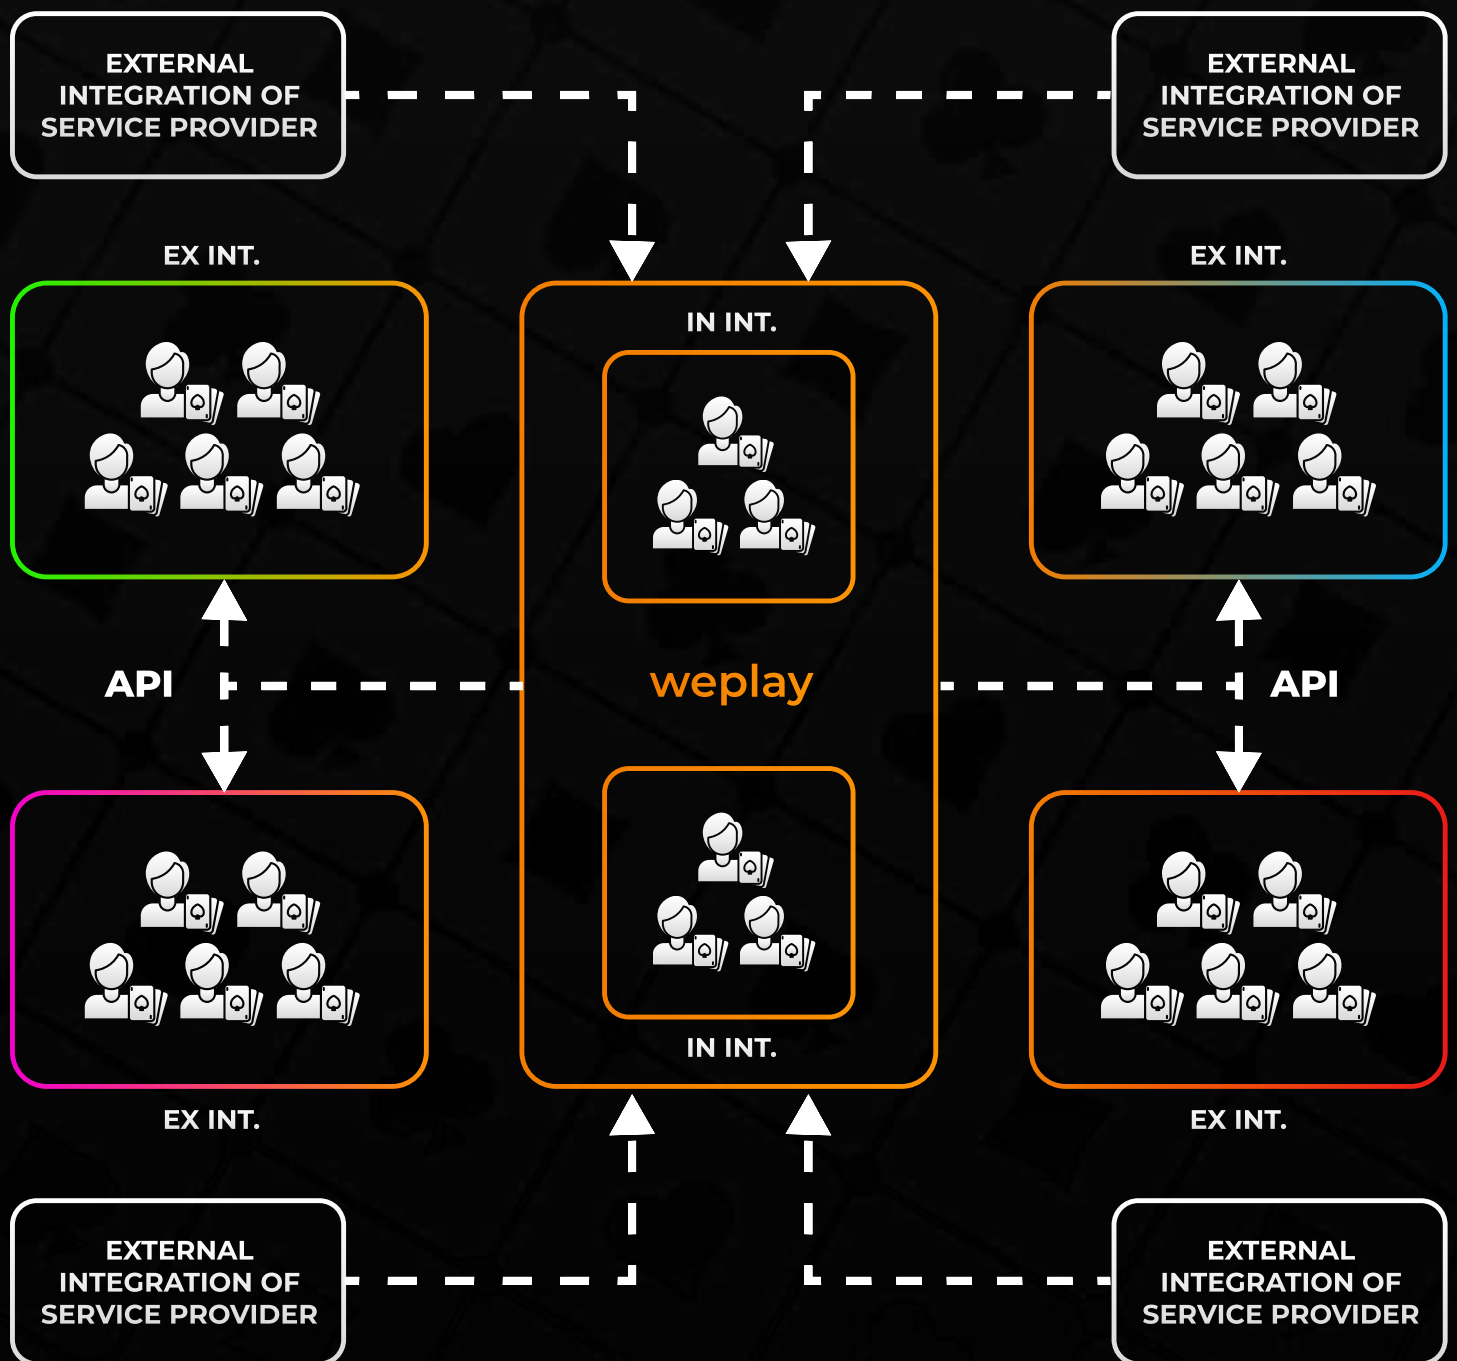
EXTERNAL INTEGRATION OF SERVICE PROVIDER

EXTERNAL INTEGRATION OF SERVICE PROVIDER

EX INT.

EX INT.

IN INT.

API

weplay

API

IN INT.

EX INT.

EX INT.

EXTERNAL INTEGRATION OF SERVICE PROVIDER

EXTERNAL INTEGRATION OF SERVICE PROVIDER